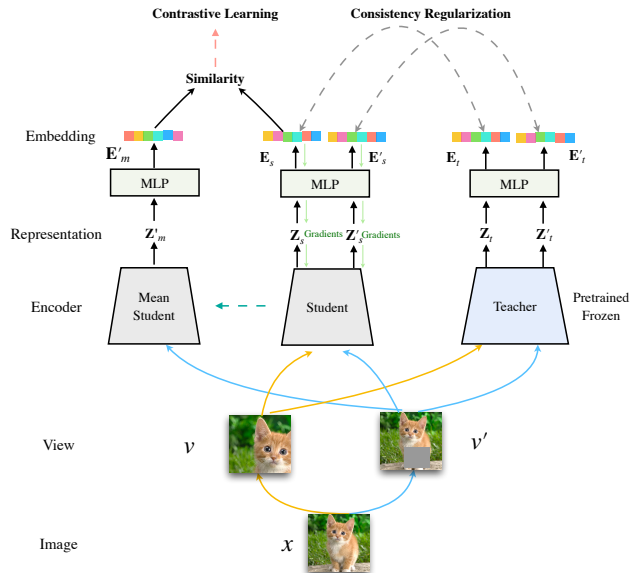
Contrastive Learning

Consistency Regularization

Similarity

Embedding

$\mathbf{E}'_m$

$\mathbf{E}_s$

$\mathbf{E}'_s$

$\mathbf{E}_t$

$\mathbf{E}'_t$

MLP

MLP

MLP

Representation

$\mathbf{Z}'_m$

$\mathbf{Z}_s$

Gradients

$\mathbf{Z}'_s$

Gradients

$\mathbf{Z}_t$

$\mathbf{Z}'_t$

Encoder

Mean Student

Student

Teacher

Pretrained Frozen

View

$v$

$v'$

Image

$x$